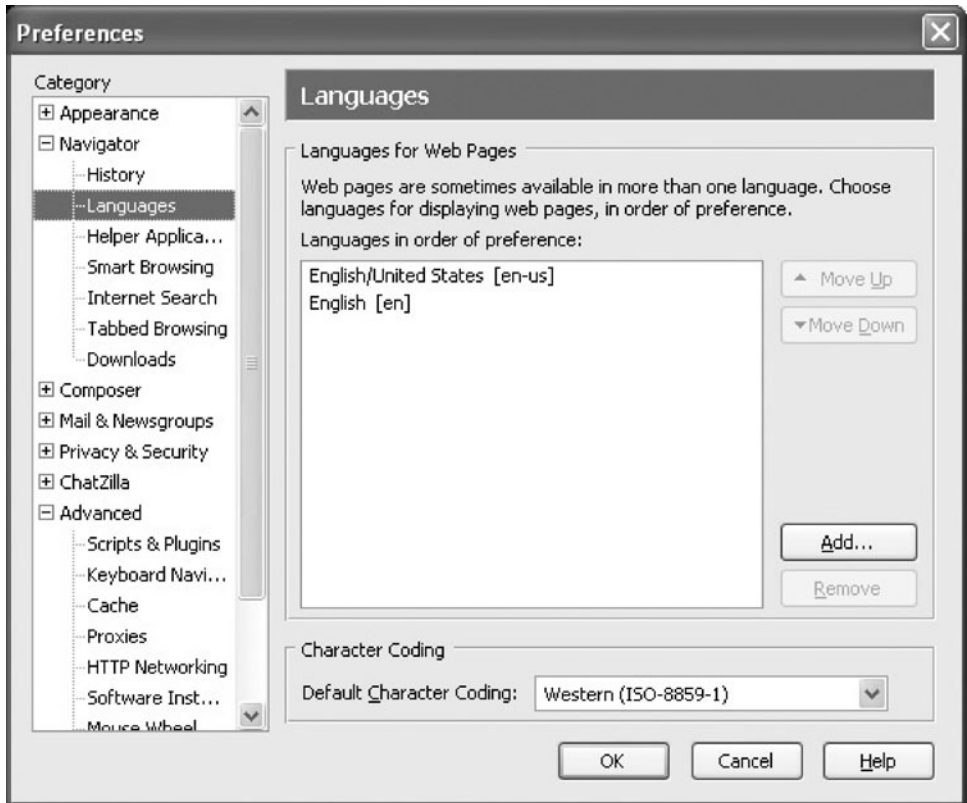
Preferences

Category
Appearance
Navigator
History
Languages
Helper Applica...
Smart Browsing
Internet Search
Tabbed Browsing
Downloads
Composer
Mail & Newsgroups
Privacy & Security
ChatZilla
Advanced
Scripts & Plugins
Keyboard Navi...
Cache
Proxies
HTTP Networking
Software Inst...
Mouse Wheel

Languages

Languages for Web Pages

Web pages are sometimes available in more than one language. Choose languages for displaying web pages, in order of preference.

Languages in order of preference:

English/United States [en-us]
English [en]

Move Up
Move Down
Add...
Remove

Character Coding

Default Character Coding: Western (ISO-8859-1)

OK
Cancel
Help